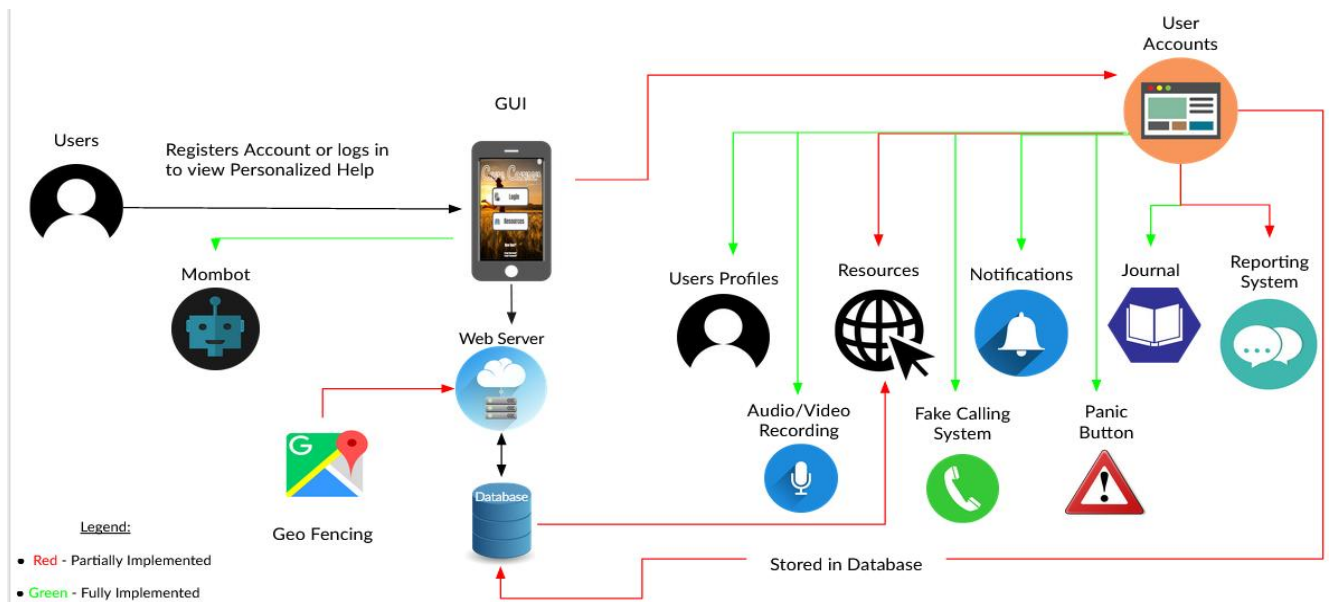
User Accounts

GUI

Users

Registers Account or logs in to view Personalized Help

Login

Resources

Mombot

Web Server

Users Profiles

Resources

Notifications

Journal

Reporting System

Audio/Video Recording

Fake Calling System

Panic Button

Geo Fencing

Database

Legend:

• Red - Partially Implemented

• Green - Fully Implemented

Stored in Database